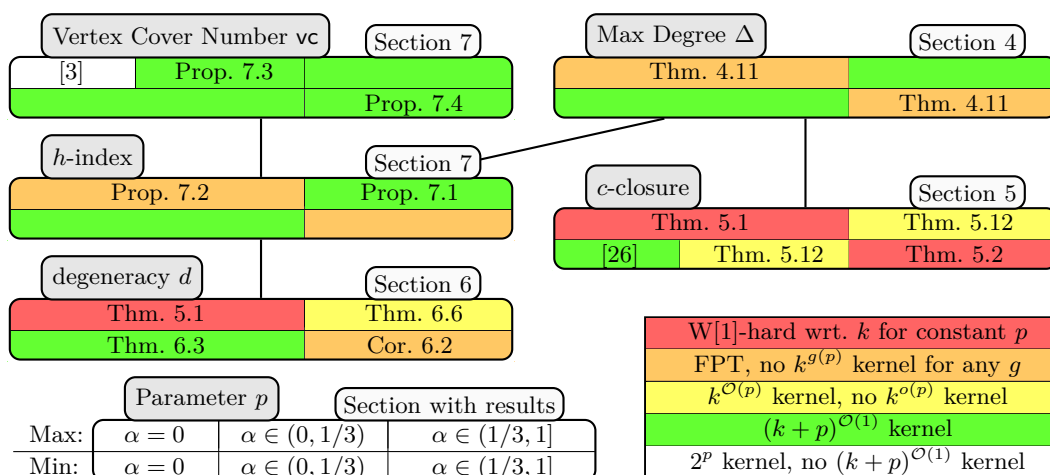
Vertex Cover Number vc

Section 7

[3]

Prop. 7.3

Prop. 7.4

Max Degree $\Delta$

Section 4

Thm. 4.11

Thm. 4.11

$h$-index

Section 7

Prop. 7.2

Prop. 7.1

$c$-closure

Section 5

Thm. 5.1

Thm. 5.12

[26]

Thm. 5.12

Thm. 5.2

degeneracy $d$

Section 6

Thm. 5.1

Thm. 6.6

Thm. 6.3

Cor. 6.2

Parameter $p$

Section with results

| | | | |
|---|---|---|---|
| Max: | $\alpha = 0$ | $\alpha \in (0, 1/3)$ | $\alpha \in (1/3, 1]$ |
| Min: | $\alpha = 0$ | $\alpha \in (0, 1/3)$ | $\alpha \in (1/3, 1]$ |

| |
|---|
| W[1]-hard wrt. $k$ for constant $p$ |
| FPT, no $k^{g(p)}$ kernel for any $g$ |
| $k^{\mathcal{O}(p)}$ kernel, no $k^{o(p)}$ kernel |
| $(k+p)^{\mathcal{O}(1)}$ kernel |
| $2^p$ kernel, no $(k+p)^{\mathcal{O}(1)}$ kernel |